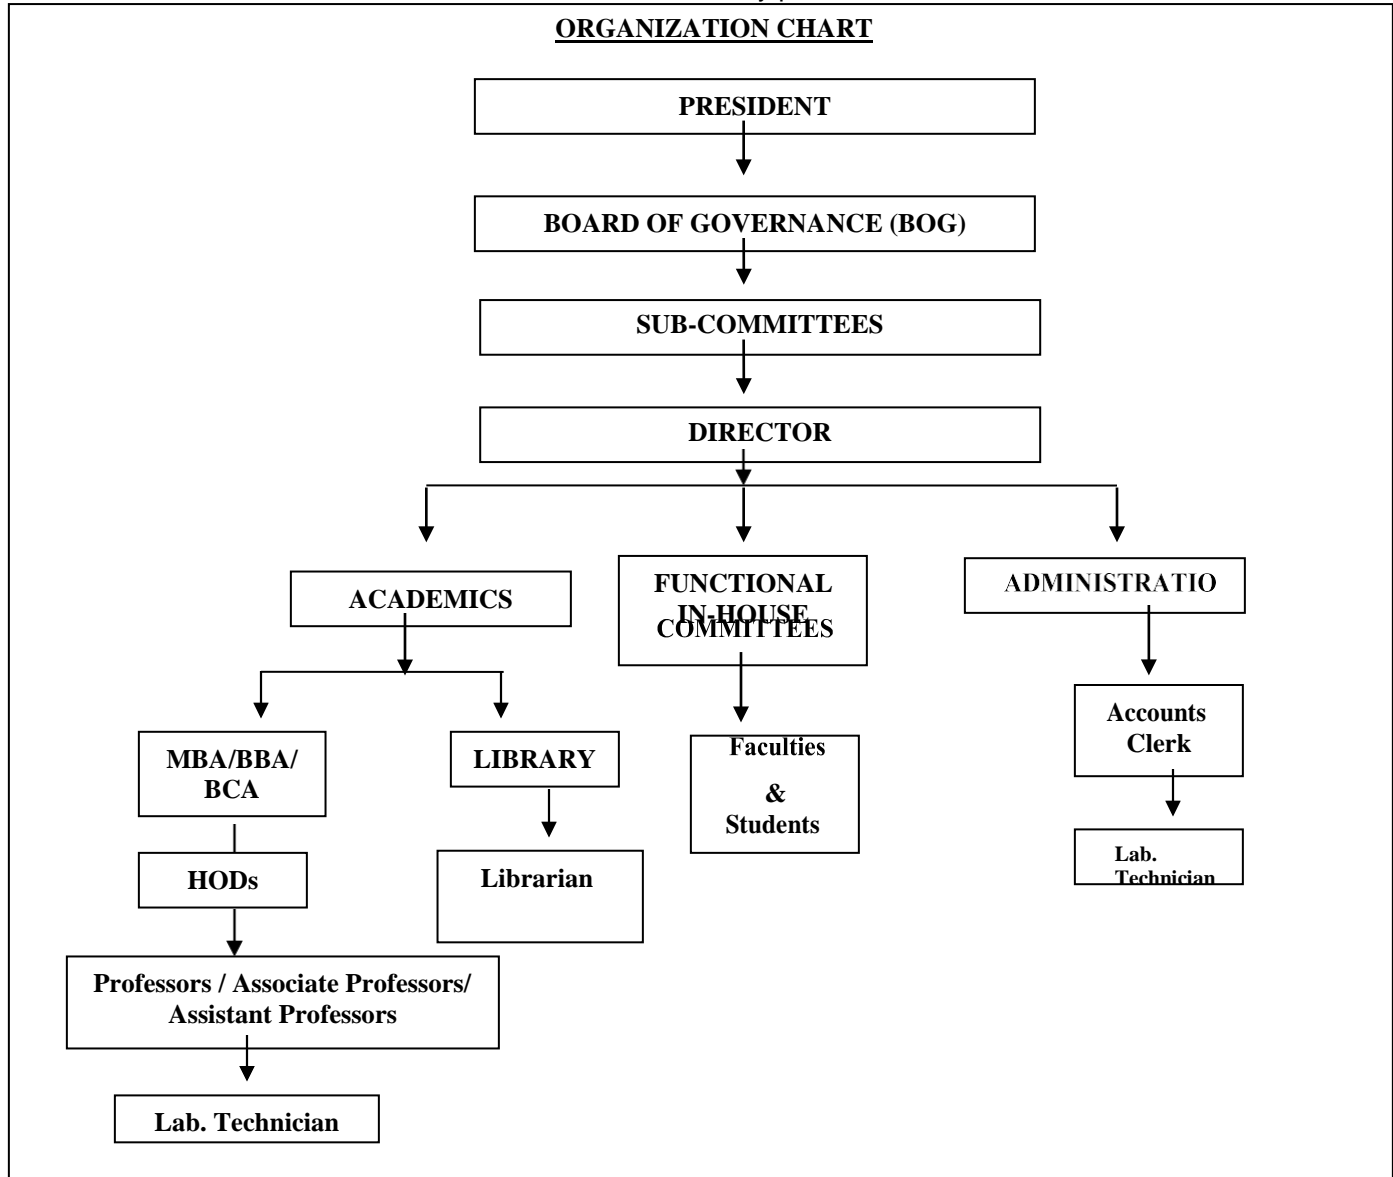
ORGANIZATION CHART

PRESIDENT

BOARD OF GOVERNANCE (BOG)

SUB-COMMITTEES

DIRECTOR

ACADEMICS

FUNCTIONAL IN-HOUSE COMMITTEES

ADMINISTRATIO

MBA/BBA/ BCA

HODs

Professors / Associate Professors/ Assistant Professors

Lab. Technician

LIBRARY

Librarian

Faculties & Students

Accounts Clerk

Lab. Technician